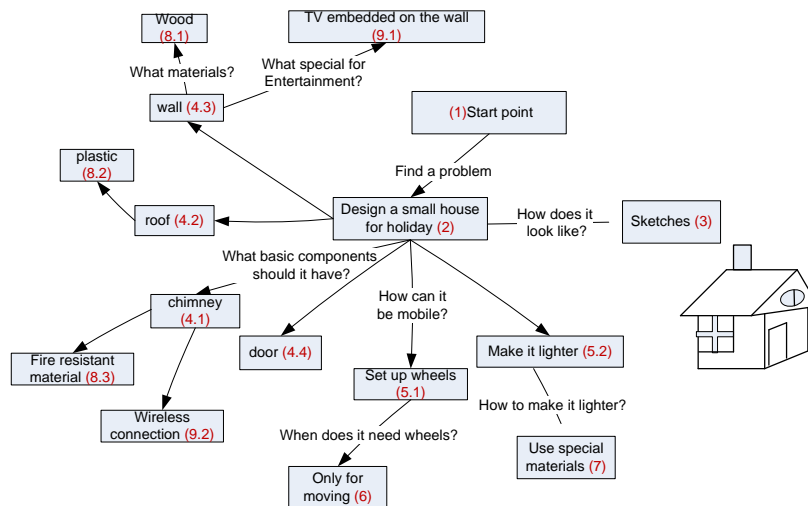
Wood
(8.1)

TV embedded on the wall
(9.1)

What materials?

What special for
Entertainment?

wall (4.3)

(1)Start point

plastic
(8.2)

Find a problem

roof (4.2)

Design a small house
for holiday (2)

How does it
look like?

Sketches (3)

What basic components
should it have?

chimney
(4.1)

How can it
be mobile?

Fire resistant
material (8.3)

door (4.4)

Make it lighter (5.2)

Set up wheels
(5.1)

Wireless
connection (9.2)

How to make it lighter?

When does it need wheels?

Use special
materials (7)

Only for
moving (6)